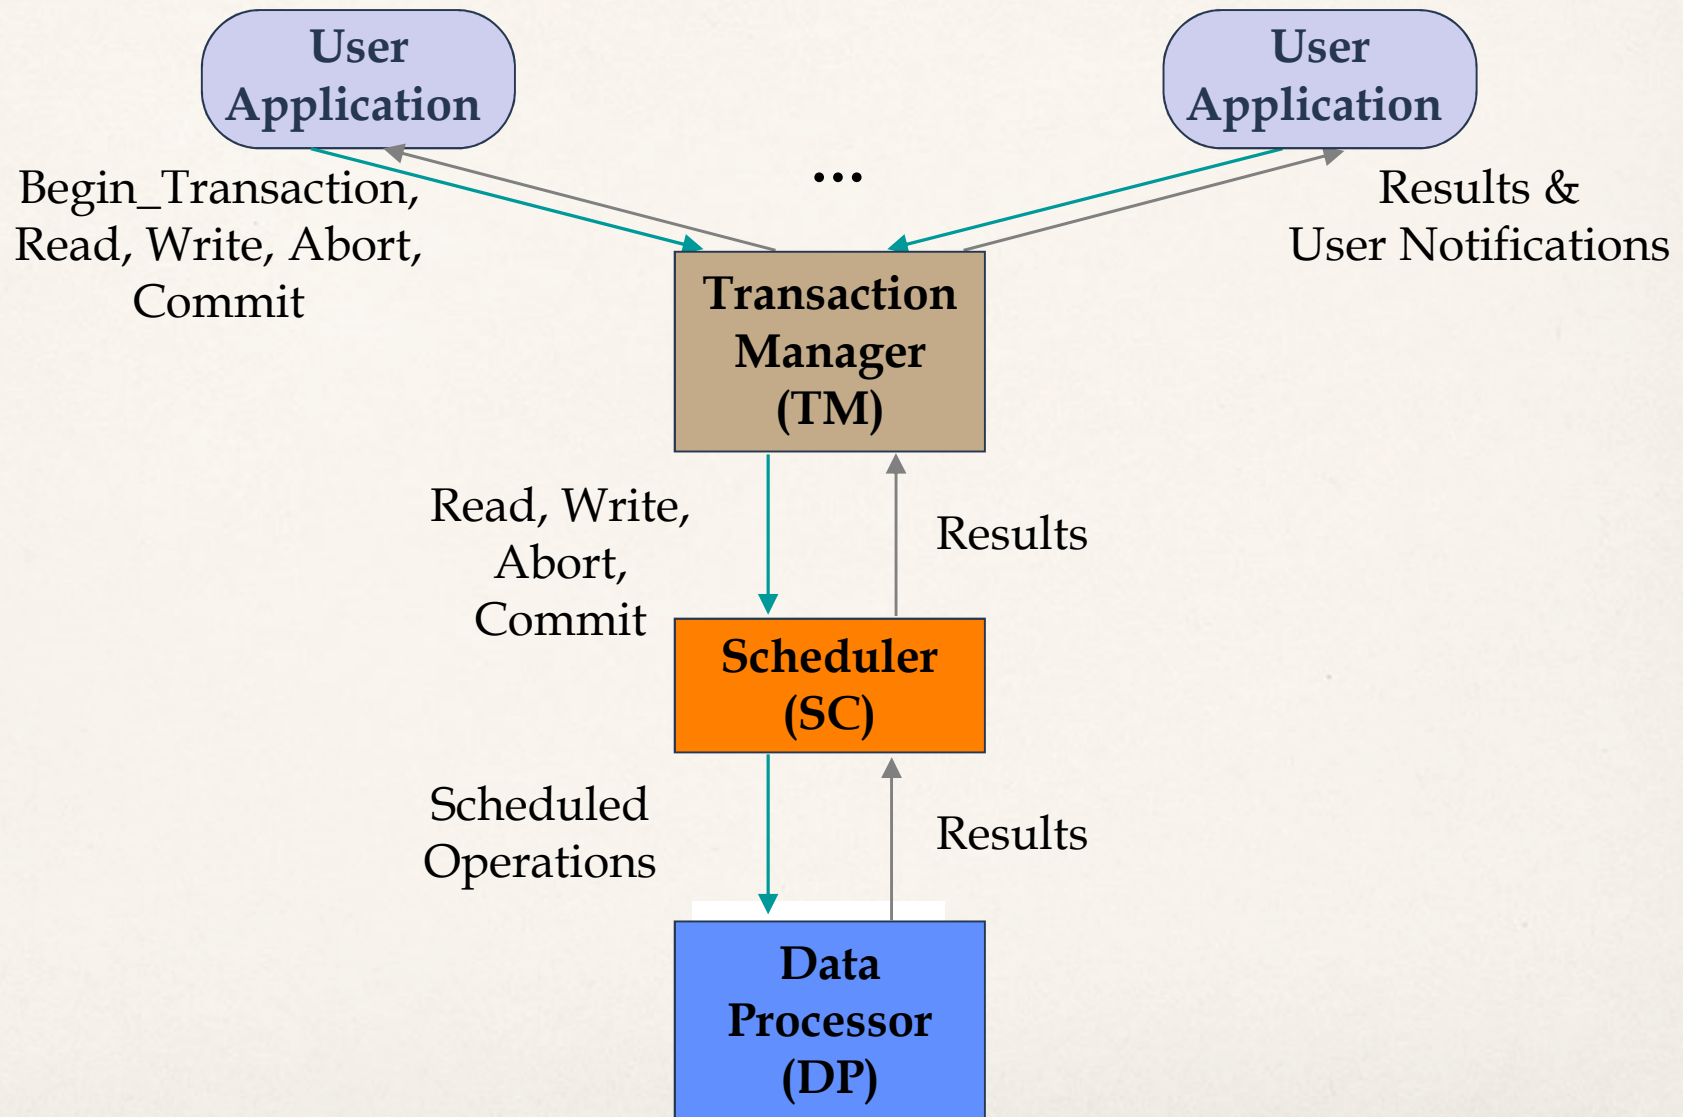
User Application

…

User Application

Begin_Transaction, Read, Write, Abort, Commit

Results & User Notifications

Transaction Manager (TM)

Read, Write, Abort, Commit

Results

Scheduler (SC)

Scheduled Operations

Results

Data Processor (DP)